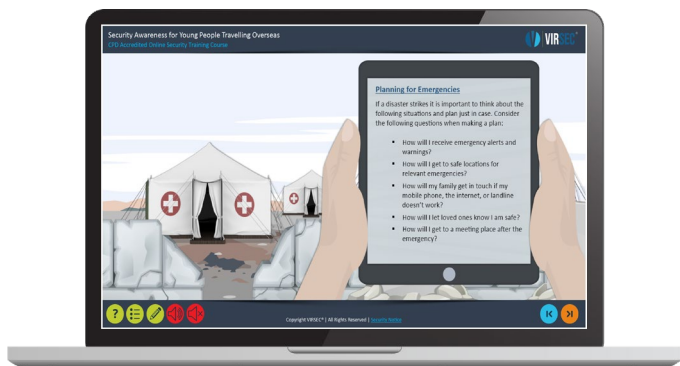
Security Awareness for Young People Travelling Overseas
CPD Accredited Online Security Training Course

VIRSEC®

Planning for Emergencies

If a disaster strikes it is important to think about the following situations and plan just in case. Consider the following questions when making a plan;

- How will I receive emergency alerts and warnings?
- How will I get to safe locations for relevant emergencies?
- How will my family get in touch if my mobile phone, the internet, or landline doesn't work?
- How will I let loved ones know I am safe?
- How will I get to a meeting place after the emergency?

Copyright VIRSEC® | All Rights Reserved | Security Notice